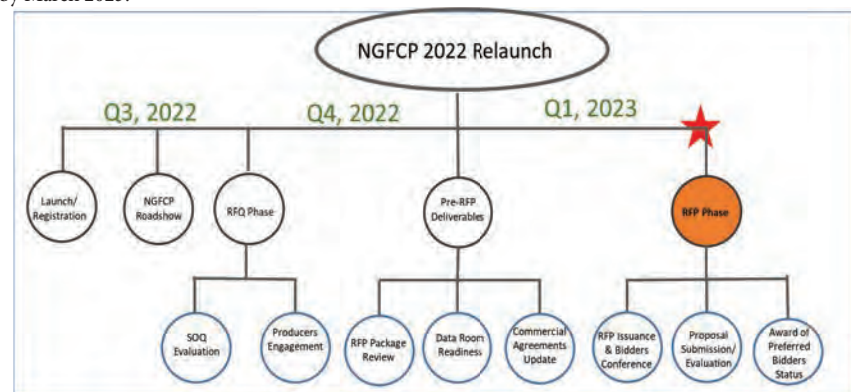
by March 2023.

NGFCP 2022 Relaunch

Q3, 2022

Q4, 2022

Q1, 2023

Launch/ Registration

NGFCP Roadshow

RFQ Phase

Pre-RFP Deliverables

RFP Phase

SOQ Evaluation

Producers Engagement

RFP Package Review

Data Room Readiness

Commercial Agreements Update

RFP Issuance & Bidders Conference

Proposal Submission/ Evaluation

Award of Preferred Bidders Status